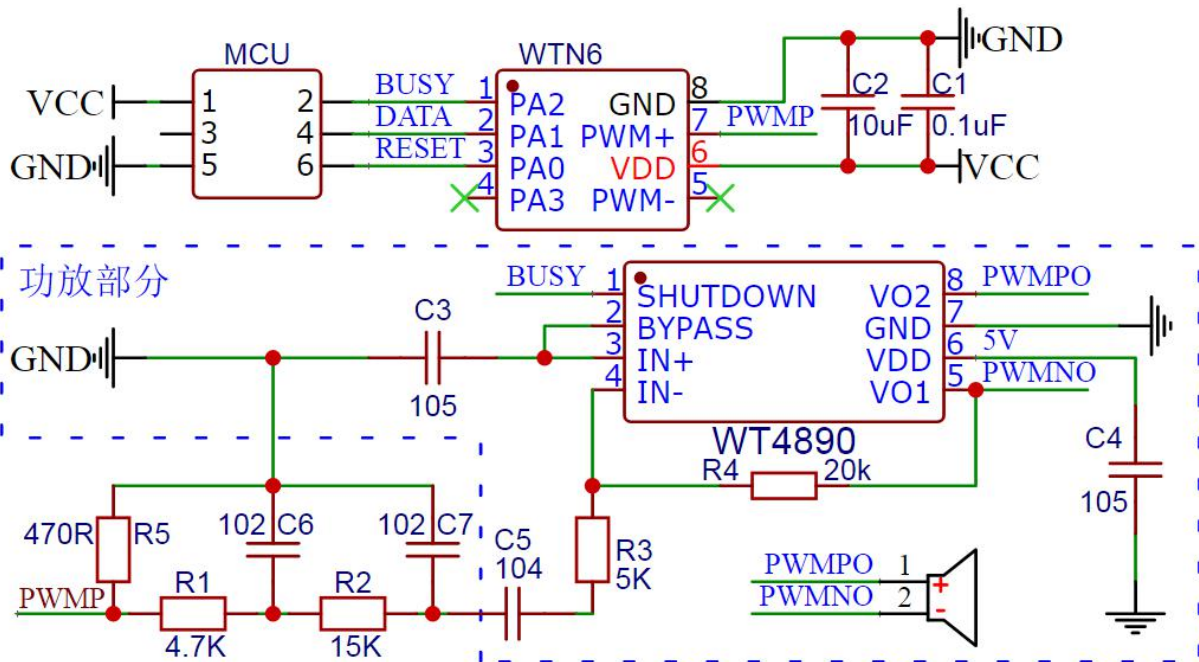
MCU
VCC
1
2
3
4
GND
5
6
BUSY
DATA
RESET
WTN6
1 PA2
2 PA1
3 PA0
4 PA3
GND 8
PWM+ 7
VDD 6
PWM- 5
PWMP
C2
10uF
C1
0.1uF
GND
VCC

功放部分
BUSY
GND
C3
105
1 SHUTDOWN
2 BYPASS
3 IN+
4 IN-
VO2 8
GND 7
VDD 6
VO1 5
PWMPO
5V
PWMNO
WT4890
R4
20k
C4
105
470R
R5
102 C6
102 C7
C5
104
R3
5K
PWMP
R1
4.7K
R2
15K
PWMPO
PWMNO
1
2
+
-